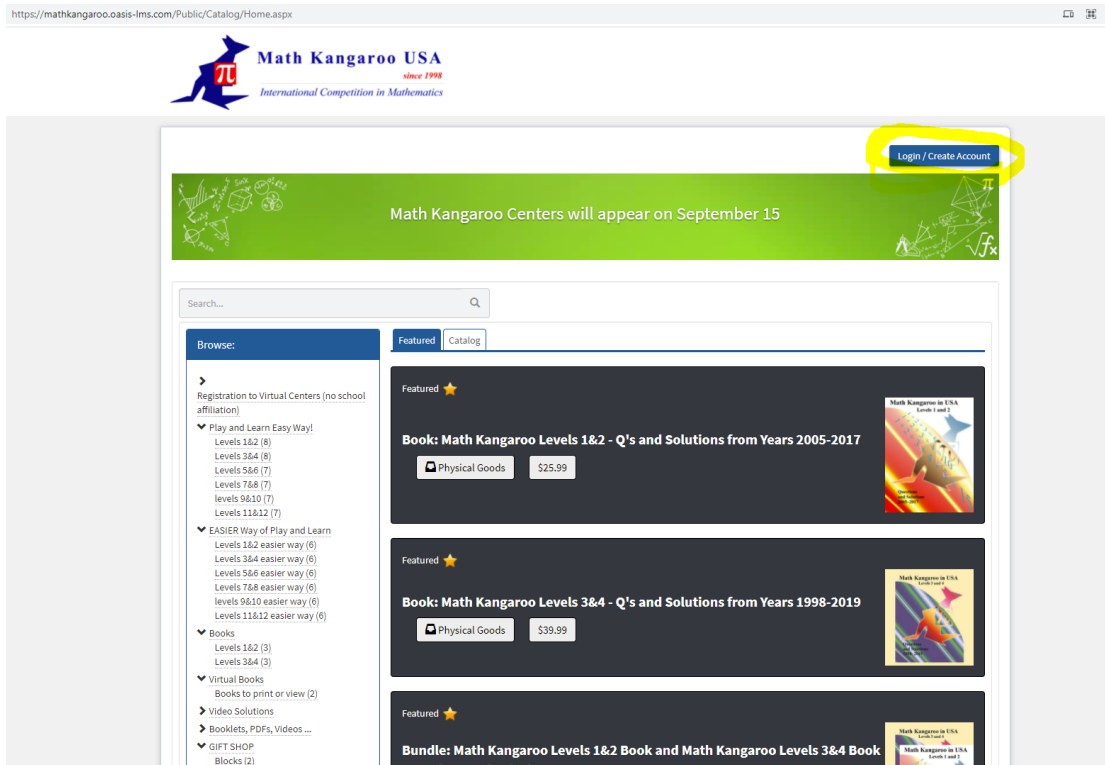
https://mathkangaroo.oasis-lms.com/Public/Catalog/Home.aspx

Math Kangaroo USA
since 1998
International Competition in Mathematics

Login / Create Account

Math Kangaroo Centers will appear on September 15

Search...

Browse:

Registration to Virtual Centers (no school affiliation)
Play and Learn Easy Way!
Levels 1&2 (8)
Levels 3&4 (8)
Levels 5&6 (7)
Levels 7&8 (7)
levels 9&10 (7)
Levels 11&12 (7)
EASIER Way of Play and Learn
Levels 1&2 easier way (6)
Levels 3&4 easier way (6)
Levels 5&6 easier way (6)
Levels 7&8 easier way (6)
levels 9&10 easier way (6)
Levels 11&12 easier way (6)
Books
Levels 1&2 (3)
Levels 3&4 (3)
Virtual Books
Books to print or view (2)
Video Solutions
Booklets, PDFs, Videos ...
GIFT SHOP
Blocks (2)

Featured
Catalog

Featured
Book: Math Kangaroo Levels 1&2 - Q's and Solutions from Years 2005-2017
Physical Goods
$25.99
Math Kangaroo in USA
Levels 1 and 2

Featured
Book: Math Kangaroo Levels 3&4 - Q's and Solutions from Years 1998-2019
Physical Goods
$39.99
Math Kangaroo in USA
Levels 3 and 4

Featured
Bundle: Math Kangaroo Levels 1&2 Book and Math Kangaroo Levels 3&4 Book
Math Kangaroo in USA
Math Kangaroo in USA
Levels 1 and 2